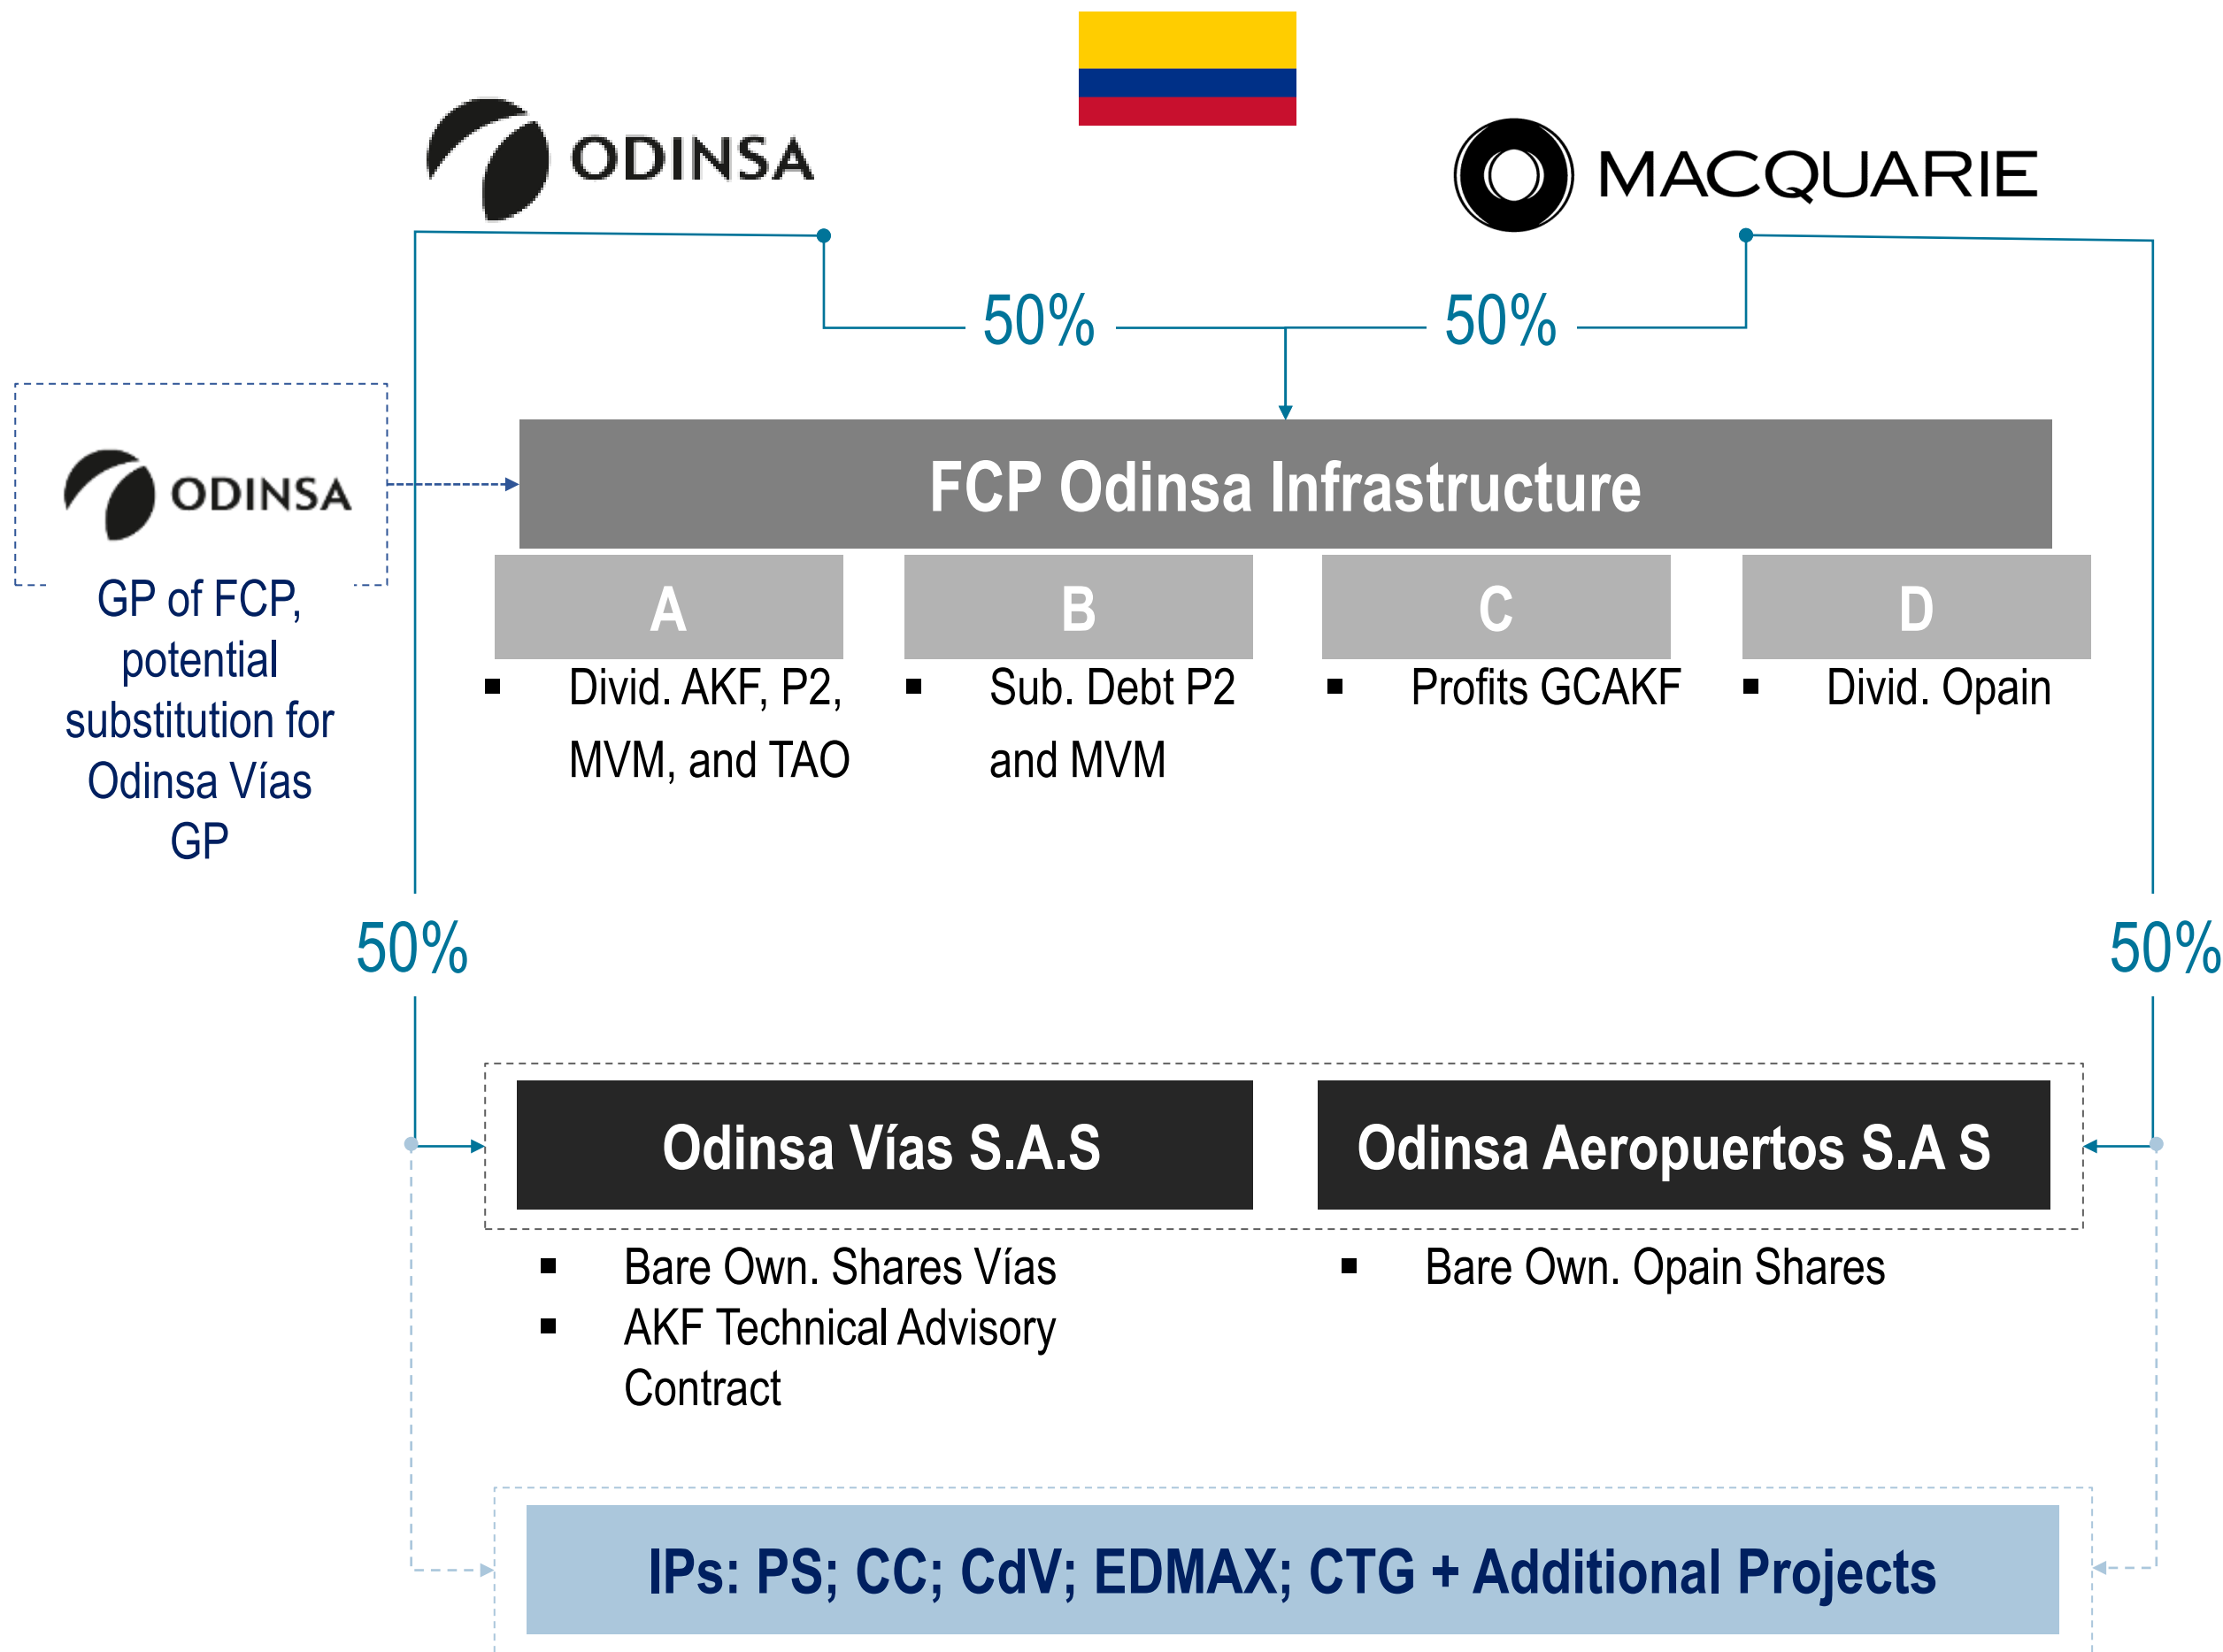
ODINSA

MACQUARIE

50%

50%

ODINSA

GP of FCP, potential substitution for Odinsa Vías GP

FCP Odinsa Infrastructure

A

B

C

D

▪ Divid. AKF, P2, MVM, and TAO

▪ Sub. Debt P2 and MVM

▪ Profits GCAKF

▪ Divid. Opain

50%

50%

Odinsa Vías S.A.S

Odinsa Aeropuertos S.A S

▪ Bare Own. Shares Vías
▪ AKF Technical Advisory Contract

▪ Bare Own. Opain Shares

IPs: PS; CC; CdV; EDMAX; CTG + Additional Projects